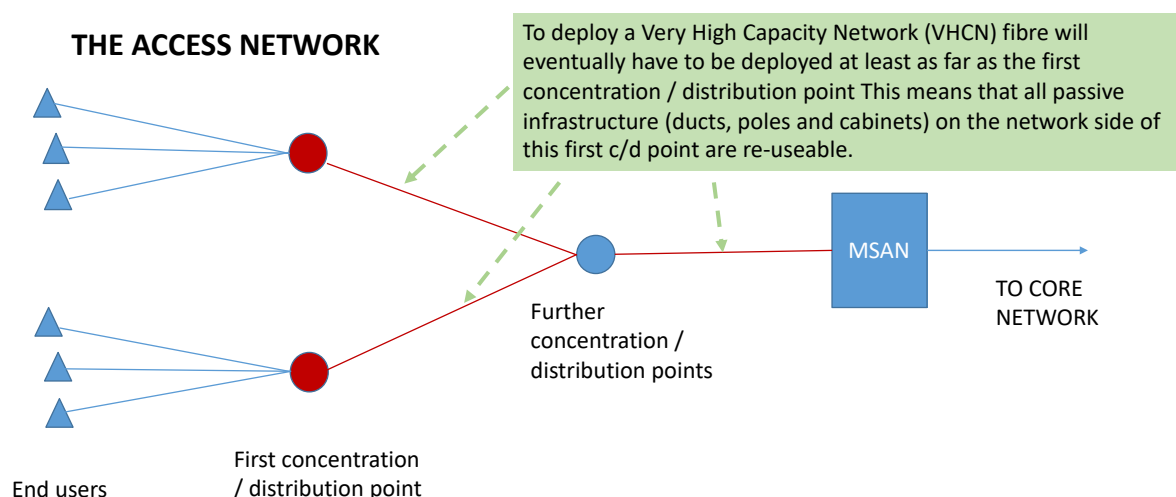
THE ACCESS NETWORK

To deploy a Very High Capacity Network (VHCN) fibre will eventually have to be deployed at least as far as the first concentration / distribution point This means that all passive infrastructure (ducts, poles and cabinets) on the network side of this first c/d point are re-useable.

MSAN

TO CORE NETWORK

Further concentration / distribution points

First concentration / distribution point

End users